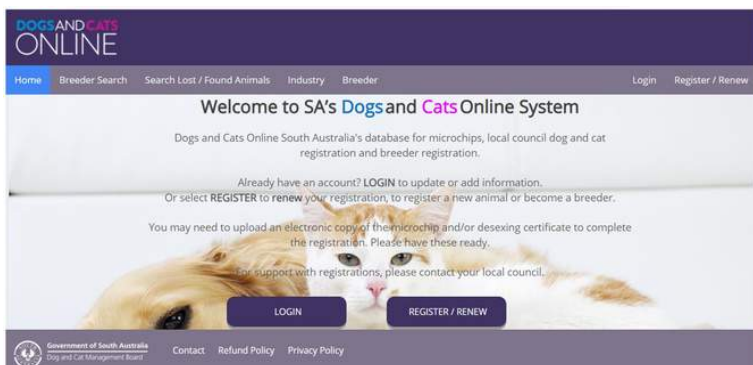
DOGS AND CATS ONLINE

Home Breeder Search Search Lost / Found Animals Industry Breeder Login Register / Renew

Welcome to SA's Dogs and Cats Online System

Dogs and Cats Online South Australia's database for microchips, local council dog and cat registration and breeder registration.

Already have an account? LOGIN to update or add information. Or select REGISTER to renew your registration, to register a new animal or become a breeder.

You may need to upload an electronic copy of the microchip and/or desexing certificate to complete the registration. Please have these ready.

For support with registrations, please contact your local council.

LOGIN REGISTER / RENEW

Government of South Australia Dog and Cat Management Board Contact Refund Policy Privacy Policy